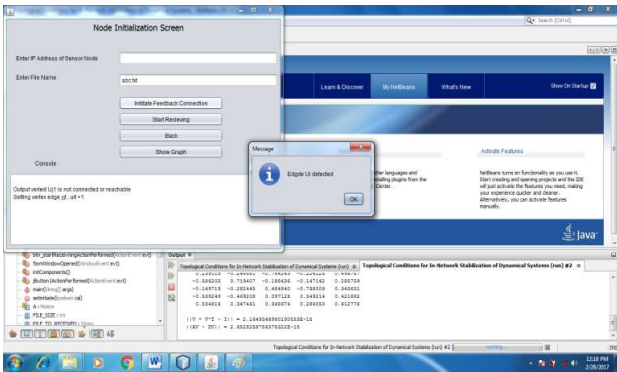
Node Initialization Screen

Enter IP Address of Sensor Node

Enter File Name

abc.txt

Inititate Feedback Connection

Start Recieving

Back

Show Graph

Console

Output vertex Uj1 is not connected or reachable
Setting vertex edge ji1, uit = 1

Message

Edge Ui detected

OK

Search (Ctrl+I)

Learn & Discover

My NetBeans

What's New

Show On Startup

Activate Features

NetBeans turns on functionality as you use it. Start creating and opening projects and the IDE will just activate the features you need, making your experience quicker and cleaner. Alternatively, you can activate features manually.

Java

btn_startReceivingActionPerformed(ActionEvent evt)
formWindowOpened(WindowEvent evt)
initComponents()
jButton1ActionPerformed(ActionEvent evt)
main(String[] args)
setInitiate(boolean val)
A : Matrix
FILE_SIZE : int
FILE_TO_RECEIVED : String

Output

Topological Conditions for In-Network Stabilization of Dynamical Systems (run)

Topological Conditions for In-Network Stabilization of Dynamical Systems (run) #2

-0.366205 0.719407 -0.158630 -0.147142 0.200758
-0.149713 -0.232645 0.484640 -0.735009 0.363631
-0.539249 -0.468208 0.057120 0.549214 0.421882
0.534818 0.347461 0.368874 0.288050 0.612770

||V * V^T - I|| = 2.1843348501905533E-15
||AV - DV|| = 2.6525258756375322E-15

Topological Conditions for In-Network Stabilization of Dynamical Systems (run) #2

12:18 PM
2/28/2017